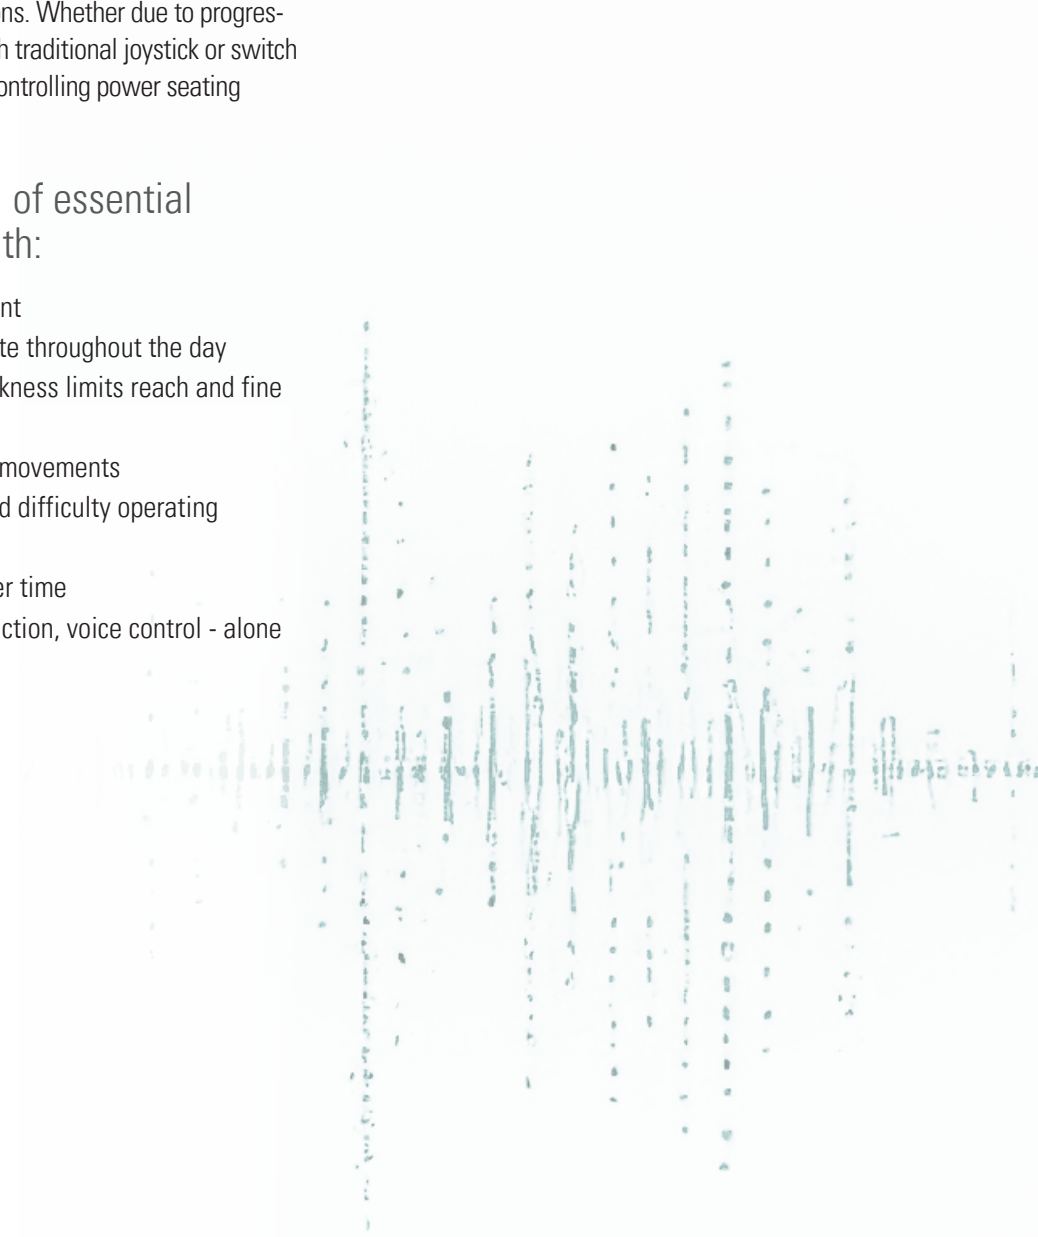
ns. Whether due to progres-
h traditional joystick or switch
ontrolling power seating

of essential
th:

nt
te throughout the day
kness limits reach and fine

movements
d difficulty operating

er time
ction, voice control - alone